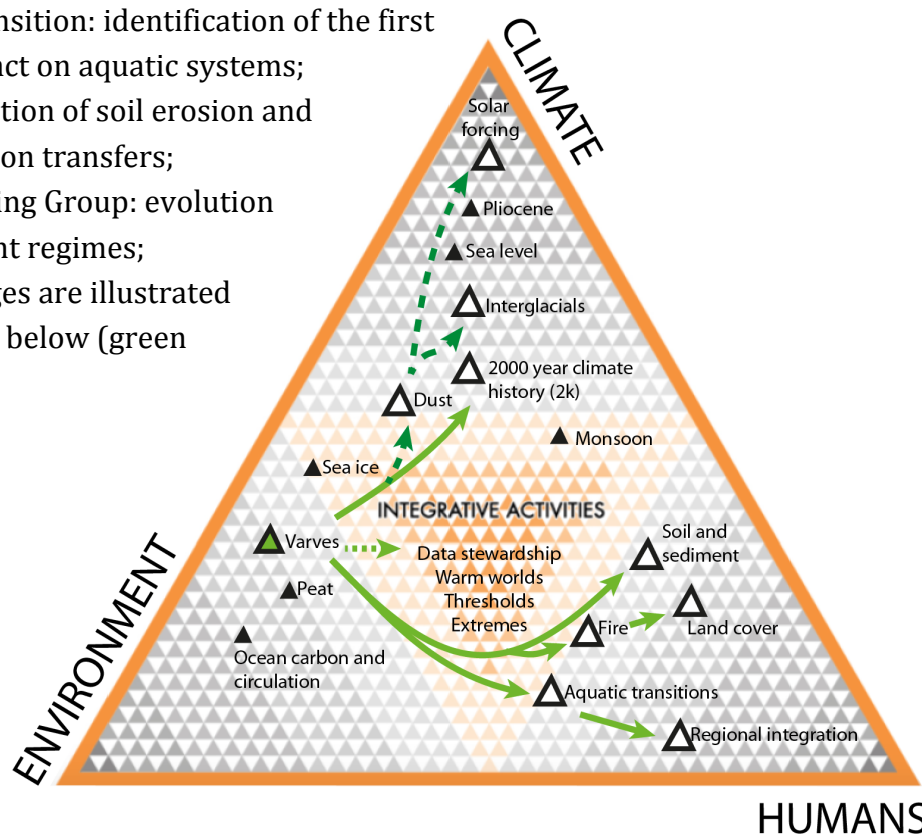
nsition: identification of the first
act on aquatic systems;
ation of soil erosion and
on transfers;
ing Group: evolution
nt regimes;
ges are illustrated
below (green

CLIMATE

Solar forcing
Pliocene
Sea level
Interglacials
2000 year climate history (2k)
Dust
Monsoon
Sea ice
INTEGRATIVE ACTIVITIES
Varves
Data stewardship
Warm worlds
Thresholds
Extremes
Soil and sediment
Peat
Fire
Land cover
Ocean carbon and circulation
Aquatic transitions
Regional integration

ENVIRONMENT

HUMANS